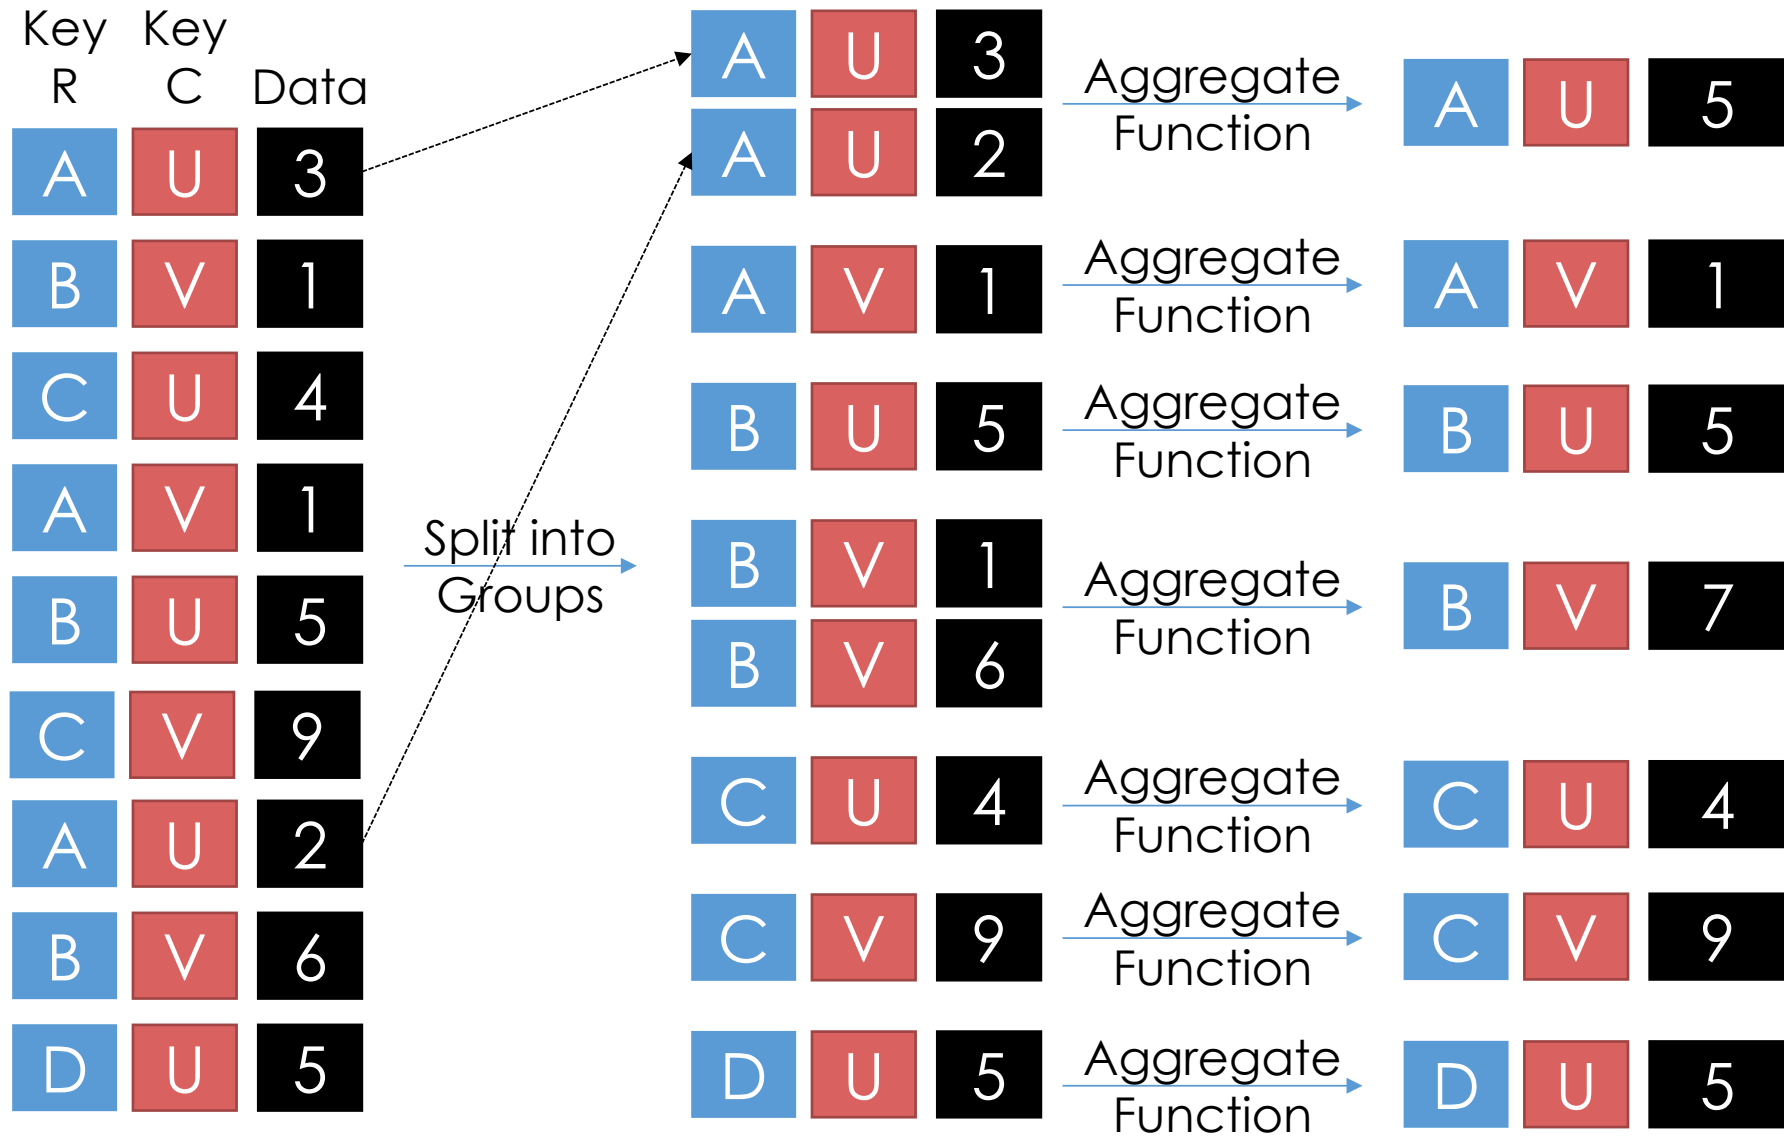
| Key R | Key C | Data |
|---|---|---|
| A | U | 3 |
| B | V | 1 |
| C | U | 4 |
| A | V | 1 |
| B | U | 5 |
| C | V | 9 |
| A | U | 2 |
| B | V | 6 |
| D | U | 5 |

Split into Groups

A U 3
A U 2
Aggregate Function
A U 5

A V 1
Aggregate Function
A V 1

B U 5
Aggregate Function
B U 5

B V 1
B V 6
Aggregate Function
B V 7

C U 4
Aggregate Function
C U 4

C V 9
Aggregate Function
C V 9

D U 5
Aggregate Function
D U 5